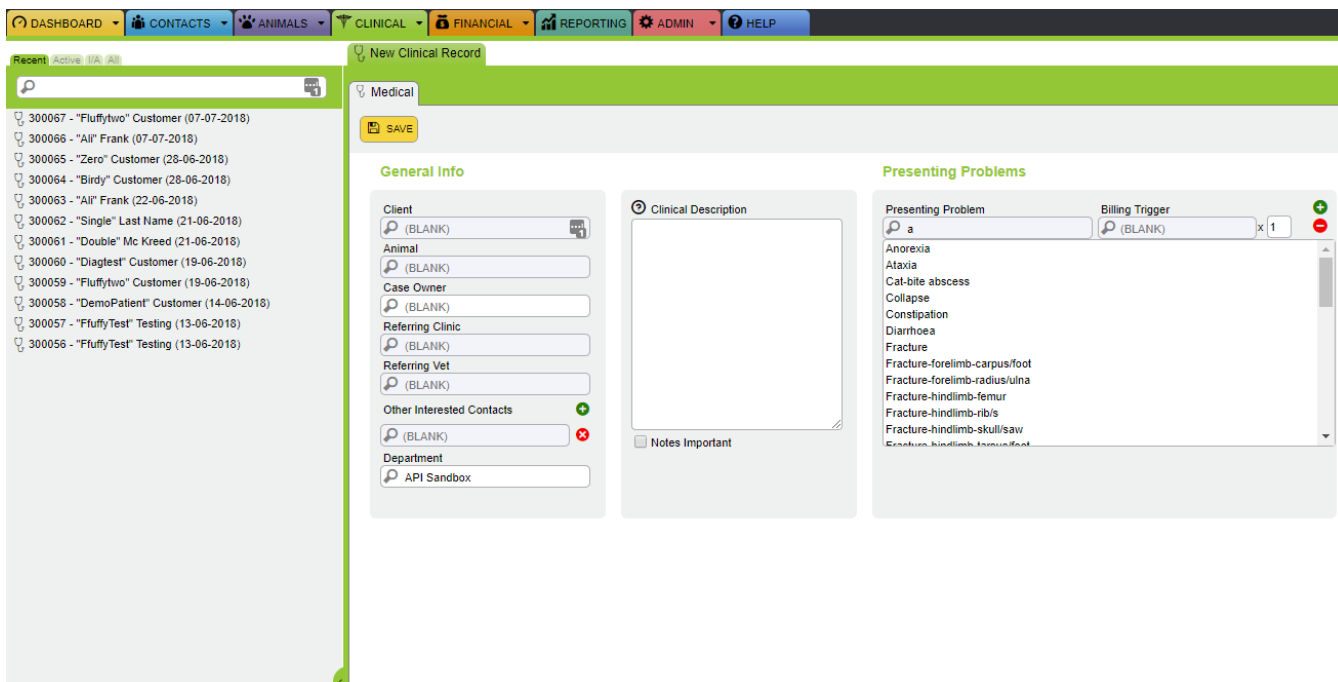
DASHBOARD CONTACTS ANIMALS CLINICAL FINANCIAL REPORTING ADMIN HELP

Recent Active I/A All

300067 - "Fluffytwo" Customer (07-07-2018)
300066 - "Ali" Frank (07-07-2018)
300065 - "Zero" Customer (28-06-2018)
300064 - "Birdy" Customer (28-06-2018)
300063 - "Ali" Frank (22-06-2018)
300062 - "Single" Last Name (21-06-2018)
300061 - "Double" Mc Kreed (21-06-2018)
300060 - "Diagtest" Customer (19-06-2018)
300059 - "Fluffytwo" Customer (19-06-2018)
300058 - "DemoPatient" Customer (14-06-2018)
300057 - "FfuffyTest" Testing (13-06-2018)
300056 - "FfuffyTest" Testing (13-06-2018)

New Clinical Record

Medical

SAVE

General Info

Client
(BLANK)
Animal
(BLANK)
Case Owner
(BLANK)
Referring Clinic
(BLANK)
Referring Vet
(BLANK)
Other Interested Contacts
(BLANK)
Department
API Sandbox

Clinical Description

Notes Important

Presenting Problems

Presenting Problem
a
Billing Trigger
(BLANK)
x 1

Anorexia
Ataxia
Cat-bite abscess
Collapse
Constipation
Diarrhoea
Fracture
Fracture-forelimb-carpus/foot
Fracture-forelimb-radius/ulna
Fracture-hindlimb-femur
Fracture-hindlimb-rib/s
Fracture-hindlimb-skull/saw
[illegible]